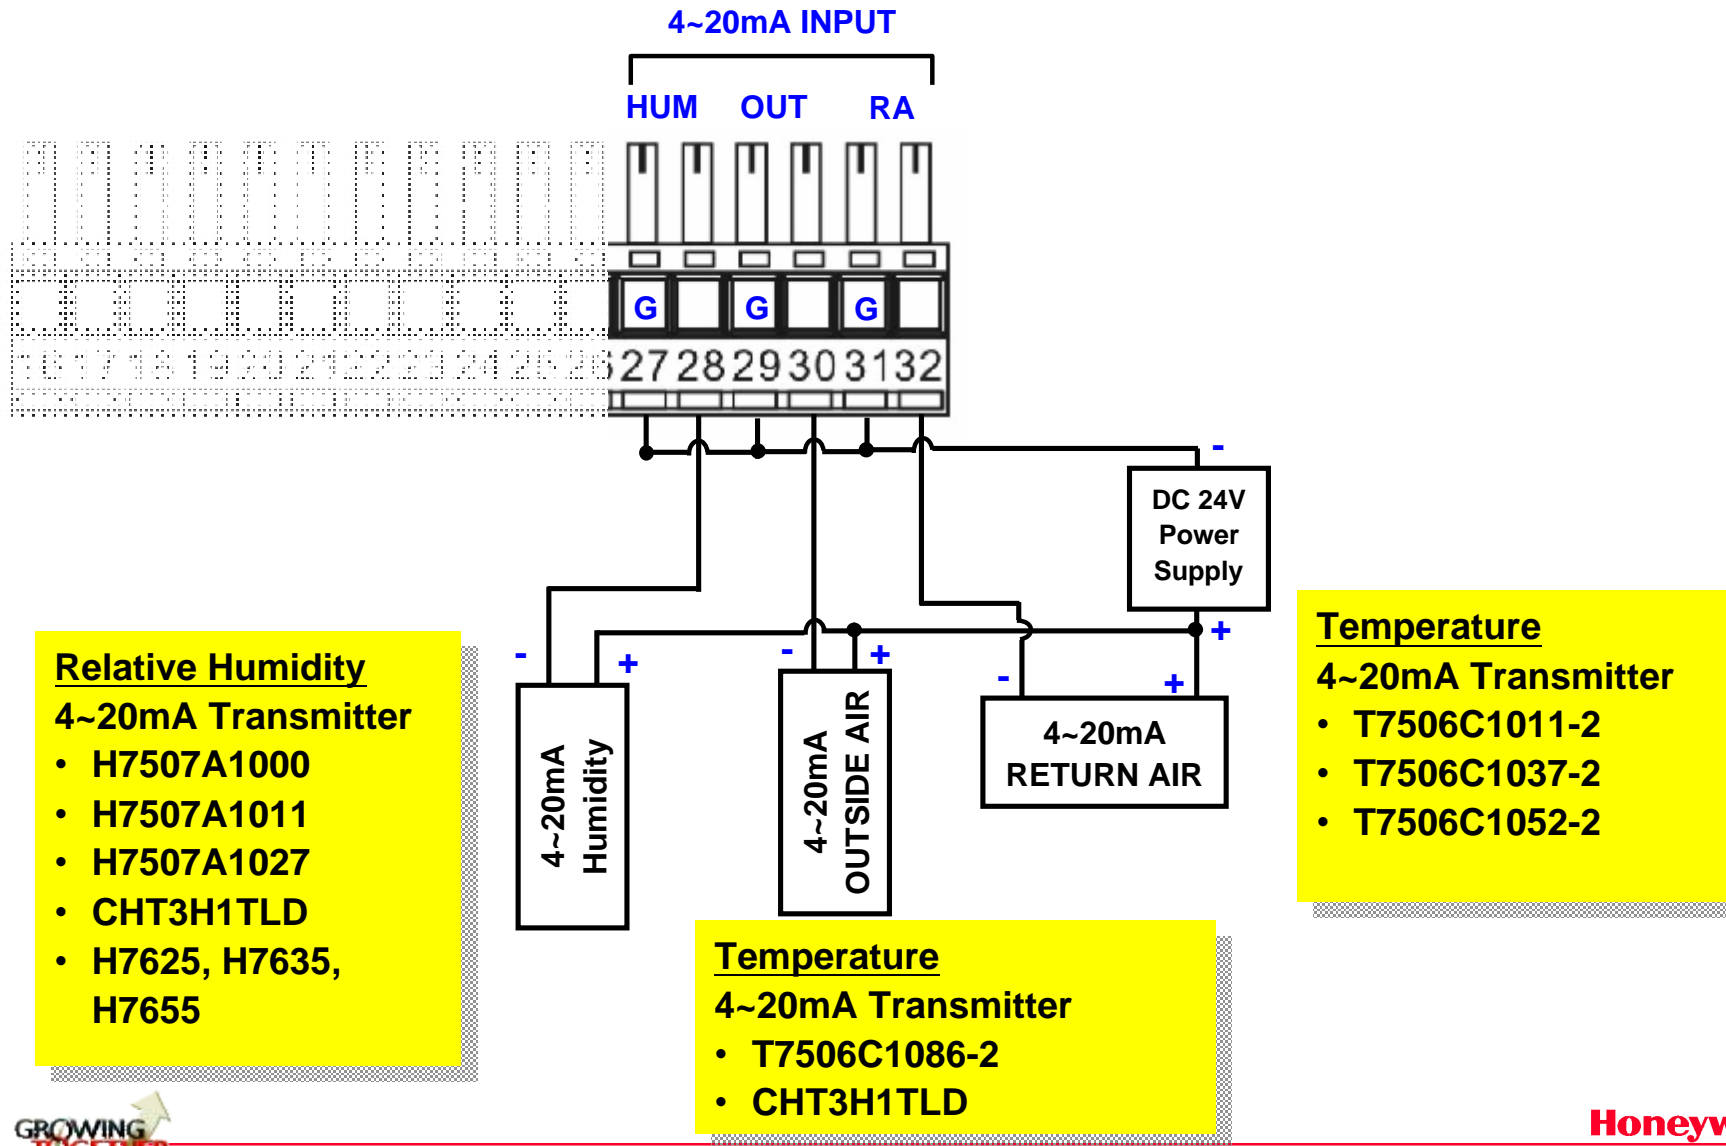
4~20mA INPUT

HUM OUT RA

G G G

16 17 18 19 20 21 22 23 24 25 26 27 28 29 30 31 32

-

DC 24V Power Supply

+

- +

4~20mA Humidity

- +

4~20mA OUTSIDE AIR

- +

4~20mA RETURN AIR

Relative Humidity
4~20mA Transmitter
• H7507A1000
• H7507A1011
• H7507A1027
• CHT3H1TLD
• H7625, H7635, H7655

Temperature
4~20mA Transmitter
• T7506C1086-2
• CHT3H1TLD

Temperature
4~20mA Transmitter
• T7506C1011-2
• T7506C1037-2
• T7506C1052-2

GROWING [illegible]

Honeyw